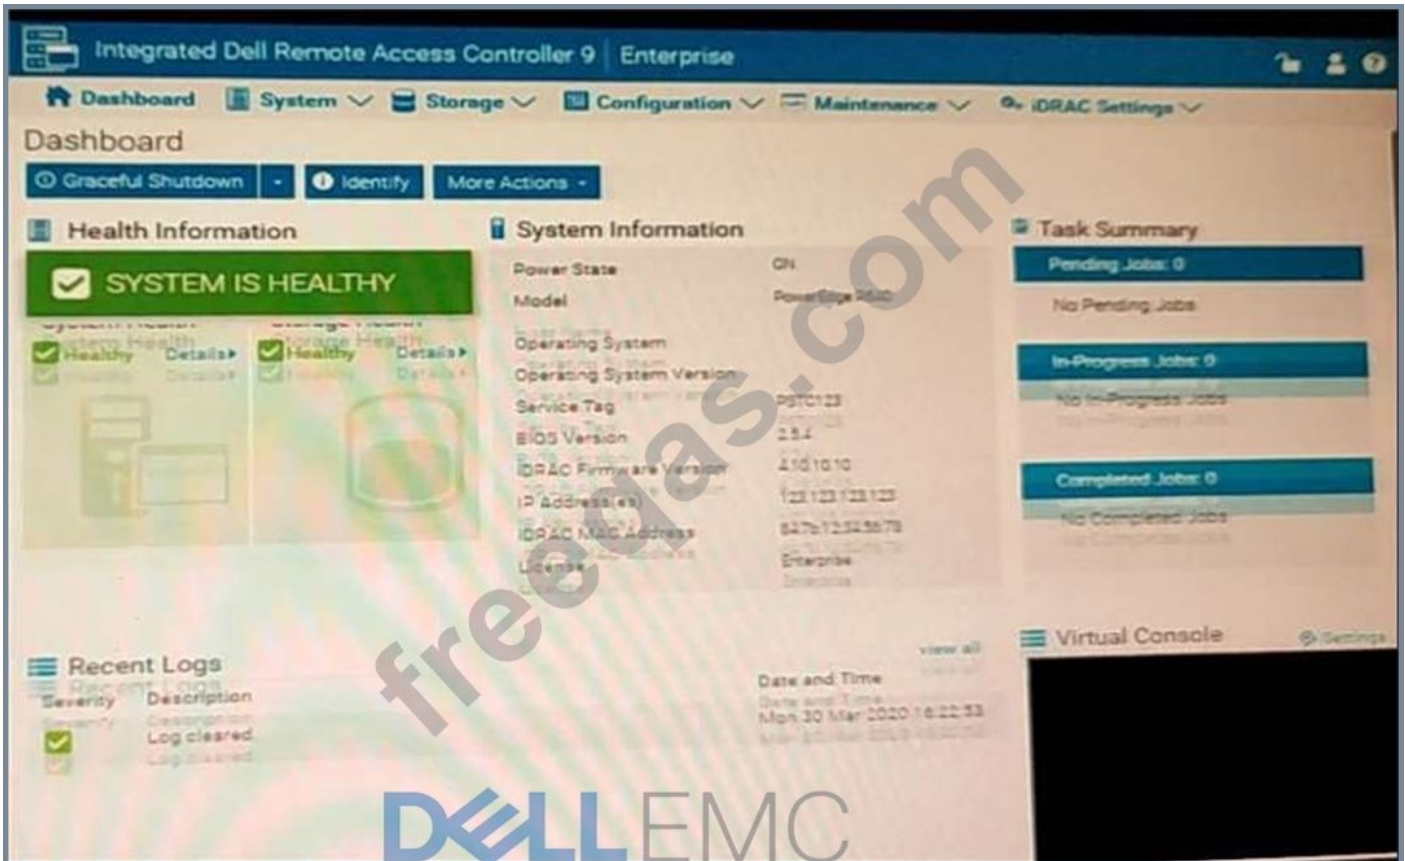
Integrated Dell Remote Access Controller 9 | Enterprise

Dashboard System Storage Configuration Maintenance iDRAC Settings

Dashboard

Graceful Shutdown Identify More Actions

Health Information

SYSTEM IS HEALTHY

System Health
Healthy Details
Storage Health
Healthy Details

System Information

| | |
|---|---|
| Power State | ON |
| Model | PowerEdge R640 |
| Host Name | |
| Operating System | |
| Operating System Version | |
| Service Tag | PSTC123 |
| BIOS Version | 2.5.4 |
| iDRAC Firmware Version | 4.10.10.10 |
| IP Address(es) | 123.123.123.123 |
| iDRAC MAC Address | 84:7b:12:34:56:78 |
| License | Enterprise |

Task Summary

Pending Jobs: 0
No Pending Jobs
In-Progress Jobs: 0
No In-Progress Jobs
Completed Jobs: 0
No Completed Jobs

Recent Logs
view all

| Severity | Description | Date and Time |
|---|---|---|
| | Log cleared | Mon 30 Mar 2020 16:22:53 |

Virtual Console
Settings

freecdas.com

DELLEMC